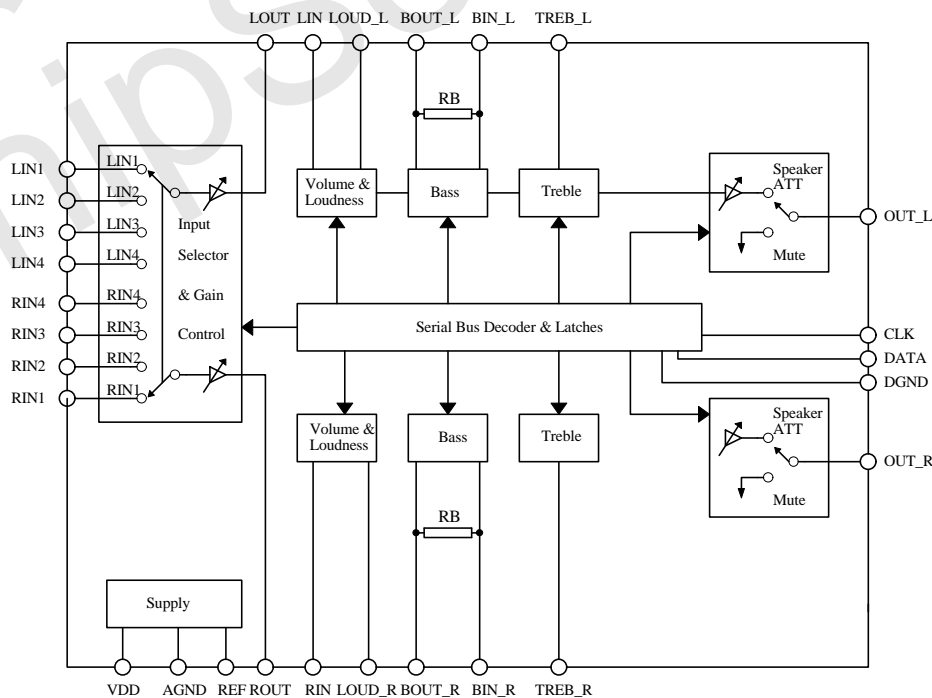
LOUT LIN LOUD_L BOUT_L BIN_L TREB_L

RB

LIN1
LIN2
LIN3
LIN4
RIN4
RIN3
RIN2
RIN1

LIN1
LIN2
LIN3
LIN4
RIN4
RIN3
RIN2
RIN1

Input Selector & Gain Control

Volume & Loudness

Bass

Treble

Speaker ATT

Mute

OUT_L

Serial Bus Decoder & Latches

CLK
DATA
DGND

Volume & Loudness

Bass

Treble

Speaker ATT

Mute

OUT_R

RB

Supply

VDD AGND REF ROUT RIN LOUD_R BOUT_R BIN_R TREB_R